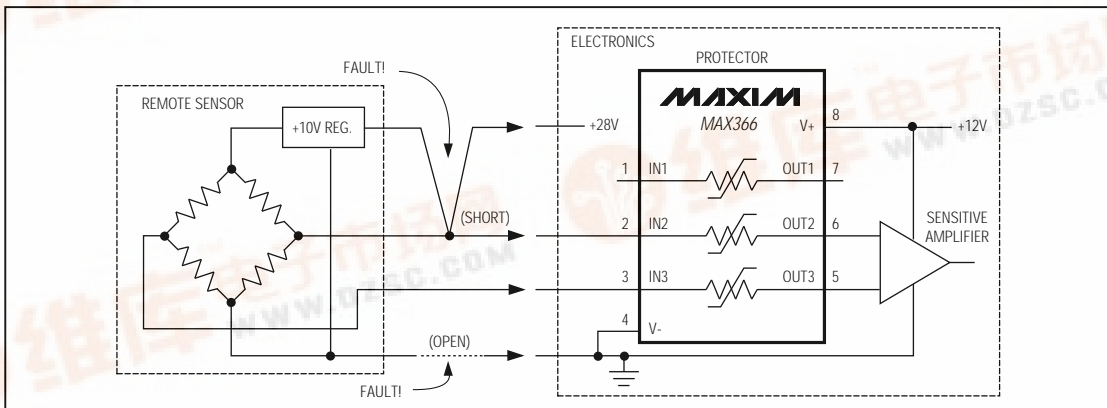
ELECTRONICS

PROTECTOR

MAXIM

MAX366

FAULT!

REMOTE SENSOR

+10V REG.

+28V

V+

8

+12V

1

IN1

OUT1

7

(SHORT)

2

IN2

OUT2

6

SENSITIVE AMPLIFIER

3

IN3

OUT3

5

4

V-

(OPEN)

FAULT!

www.dzsc.com

维库电子市场网

www.dzsc.com